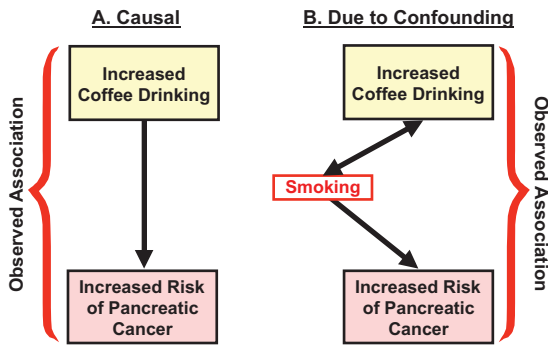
A. Causal

B. Due to Confounding

Observed Association

Increased Coffee Drinking

Increased Risk of Pancreatic Cancer

Increased Coffee Drinking

Smoking

Increased Risk of Pancreatic Cancer

Observed Association